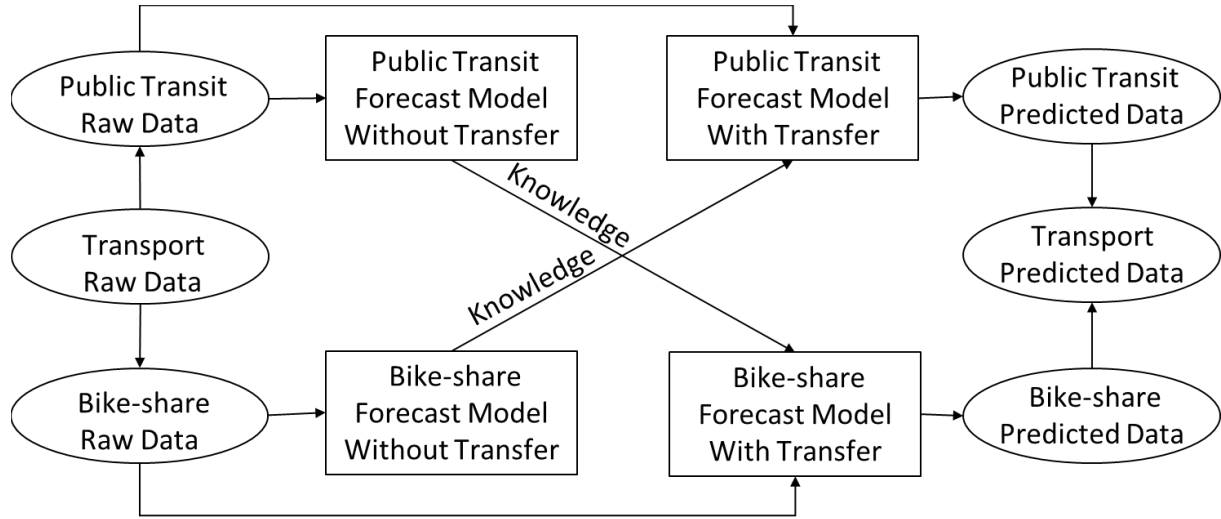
Public Transit Raw Data

Public Transit Forecast Model Without Transfer

Public Transit Forecast Model With Transfer

Public Transit Predicted Data

Knowledge

Transport Raw Data

Knowledge

Transport Predicted Data

Bike-share Raw Data

Bike-share Forecast Model Without Transfer

Bike-share Forecast Model With Transfer

Bike-share Predicted Data